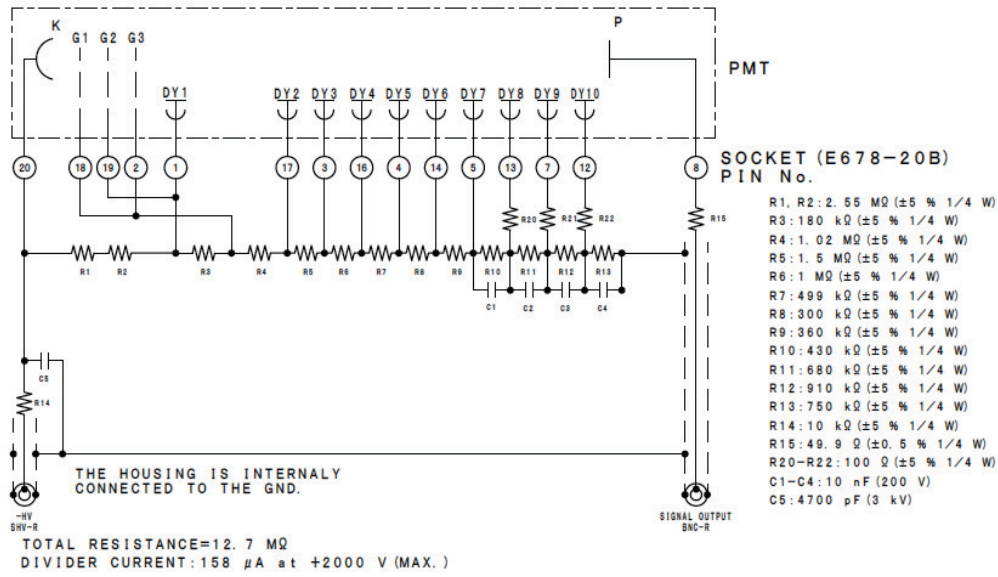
K
G1 G2 G3
P
PMT
DY1
DY2 DY3 DY4 DY5 DY6 DY7 DY8 DY9 DY10
20 18 19 2 1 17 3 16 4 14 5 13 7 12 8
SOCKET (E678-20B)
PIN No.
R20 R21 R22 R15
R1 R2 R3 R4 R5 R6 R7 R8 R9 R10 R11 R12 R13
C1 C2 C3 C4
C5
R14
THE HOUSING IS INTERNALY
CONNECTED TO THE GND.
-HV
SHV-R
SIGNAL OUTPUT
BNC-R
TOTAL RESISTANCE=12.7 MΩ
DIVIDER CURRENT:158 μA at +2000 V (MAX.)

R1, R2:2.55 MΩ (±5 % 1/4 W)
R3:180 kΩ (±5 % 1/4 W)
R4:1.02 MΩ (±5 % 1/4 W)
R5:1.5 MΩ (±5 % 1/4 W)
R6:1 MΩ (±5 % 1/4 W)
R7:499 kΩ (±5 % 1/4 W)
R8:300 kΩ (±5 % 1/4 W)
R9:360 kΩ (±5 % 1/4 W)
R10:430 kΩ (±5 % 1/4 W)
R11:680 kΩ (±5 % 1/4 W)
R12:910 kΩ (±5 % 1/4 W)
R13:750 kΩ (±5 % 1/4 W)
R14:10 kΩ (±5 % 1/4 W)
R15:49.9 Ω (±0.5 % 1/4 W)
R20-R22:100 Ω (±5 % 1/4 W)
C1-C4:10 nF (200 V)
C5:4700 pF (3 kV)